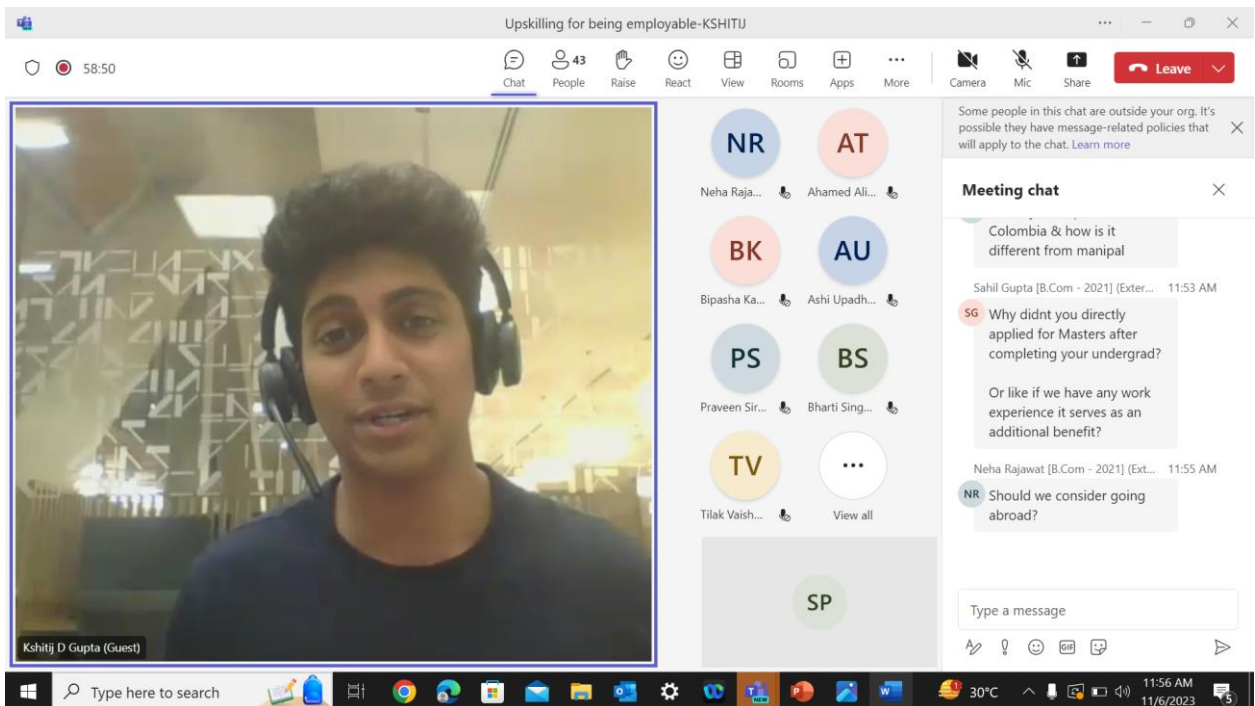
Upskilling for being employable-KSHITIJ

58:50

Chat
43
People
Raise
React
View
Rooms
Apps
More
Camera
Mic
Share
Leave

NR
Neha Raja...
AT
Ahamed Ali...
BK
Bipasha Ka...
AU
Ashi Upadh...
PS
Praveen Sir...
BS
Bharti Sing...
TV
Tilak Vaish...
...
View all
SP

Kshitij D Gupta (Guest)

Some people in this chat are outside your org. It's possible they have message-related policies that will apply to the chat. Learn more

Meeting chat

Colombia & how is it different from manipal

Sahil Gupta [B.Com - 2021] (Exter... 11:53 AM
SG Why didnt you directly applied for Masters after completing your undergrad?

Or like if we have any work experience it serves as an additional benefit?

Neha Rajawat [B.Com - 2021] (Ext... 11:55 AM
NR Should we consider going abroad?

Type a message

Type here to search
30°C
11:56 AM
11/6/2023